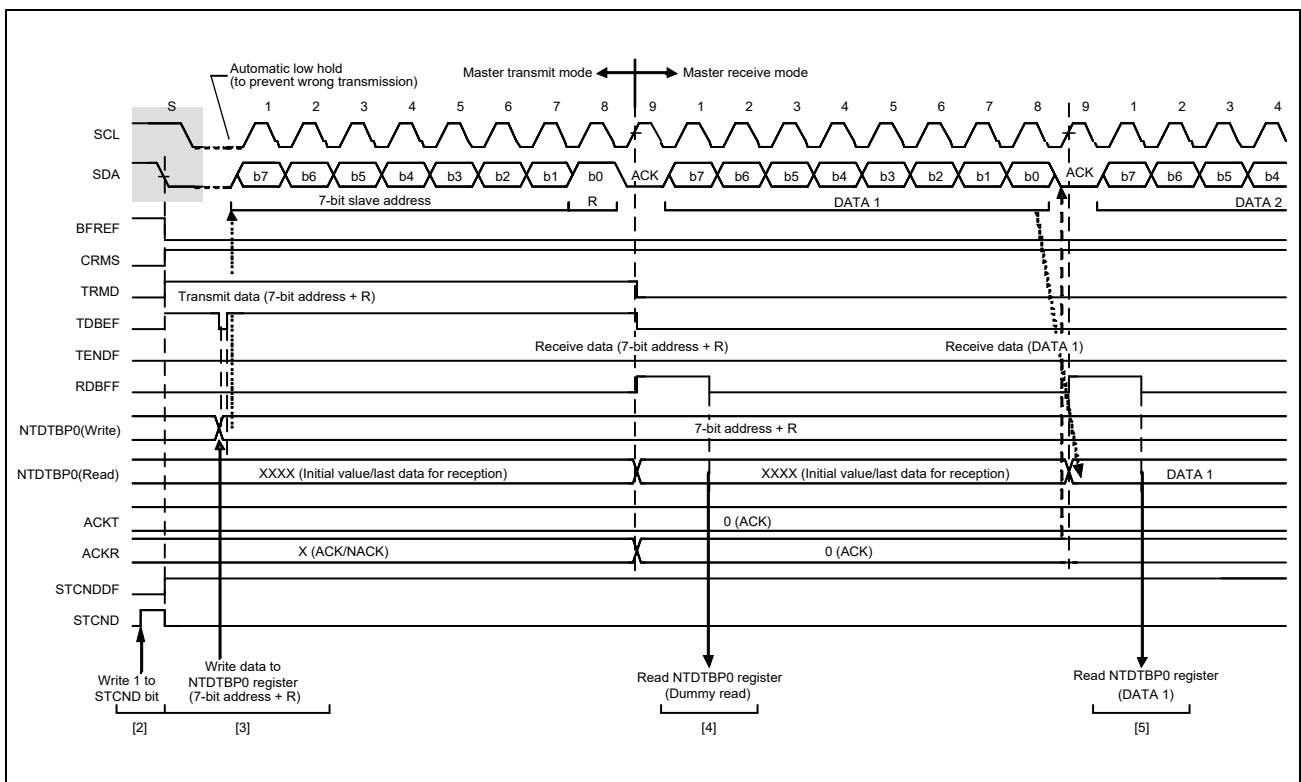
Automatic low hold (to prevent wrong transmission)

Master transmit mode

Master receive mode

S 1 2 3 4 5 6 7 8 9 1 2 3 4 5 6 7 8 9 1 2 3 4

SCL

SDA

b7 b6 b5 b4 b3 b2 b1 b0 ACK b7 b6 b5 b4 b3 b2 b1 b0 ACK b7 b6 b5 b4

7-bit slave address

R

DATA 1

DATA 2

BFREF

CRMS

TRMD

Transmit data (7-bit address + R)

TDBEF

TENDF

Receive data (7-bit address + R)

Receive data (DATA 1)

RDBFF

NTDTBP0(Write)

7-bit address + R

NTDTBP0(Read)

XXXX (Initial value/last data for reception)

XXXX (Initial value/last data for reception)

DATA 1

ACKT

0 (ACK)

ACKR

X (ACK/NACK)

0 (ACK)

STCNDDF

STCND

Write 1 to STCND bit

Write data to NTDTBP0 register (7-bit address + R)

Read NTDTBP0 register (Dummy read)

Read NTDTBP0 register (DATA 1)

[2]

[3]

[4]

[5]